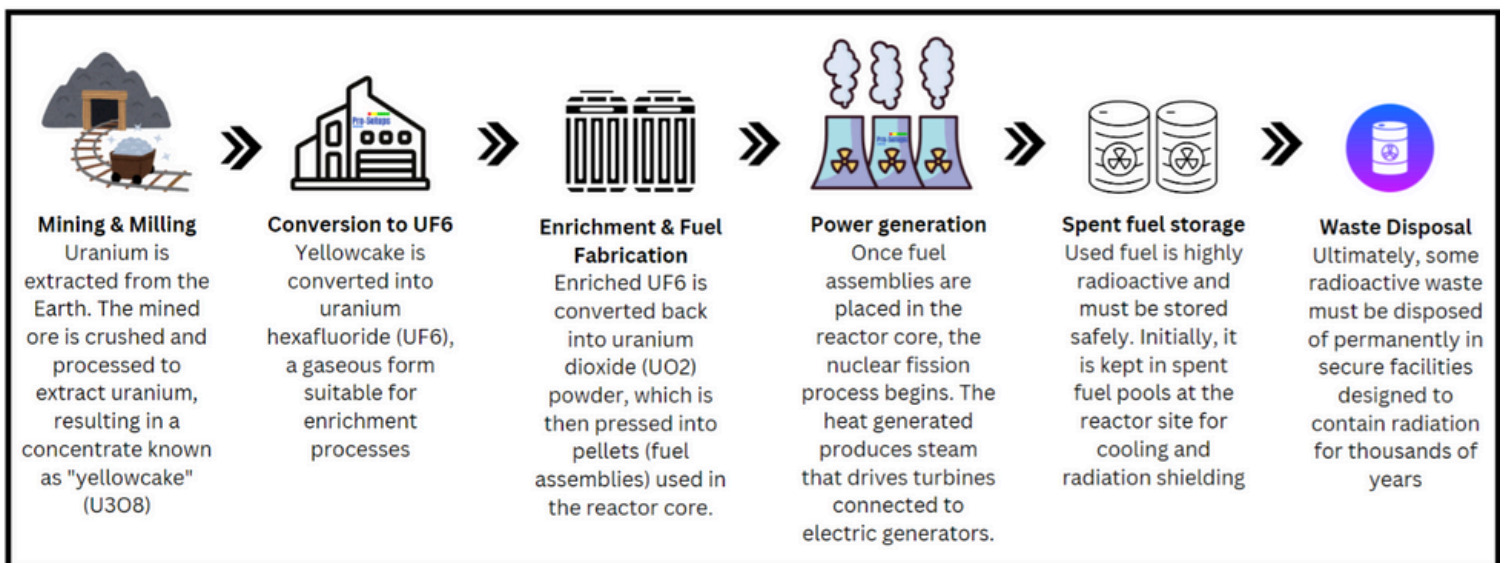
**Mining & Milling**
Uranium is extracted from the Earth. The mined ore is crushed and processed to extract uranium, resulting in a concentrate known as "yellowcake" (U3O8)

**Conversion to UF6**
Yellowcake is converted into uranium hexafluoride (UF6), a gaseous form suitable for enrichment processes

**Enrichment & Fuel Fabrication**
Enriched UF6 is converted back into uranium dioxide (UO2) powder, which is then pressed into pellets (fuel assemblies) used in the reactor core.

**Power generation**
Once fuel assemblies are placed in the reactor core, the nuclear fission process begins. The heat generated produces steam that drives turbines connected to electric generators.

**Spent fuel storage**
Used fuel is highly radioactive and must be stored safely. Initially, it is kept in spent fuel pools at the reactor site for cooling and radiation shielding

**Waste Disposal**
Ultimately, some radioactive waste must be disposed of permanently in secure facilities designed to contain radiation for thousands of years